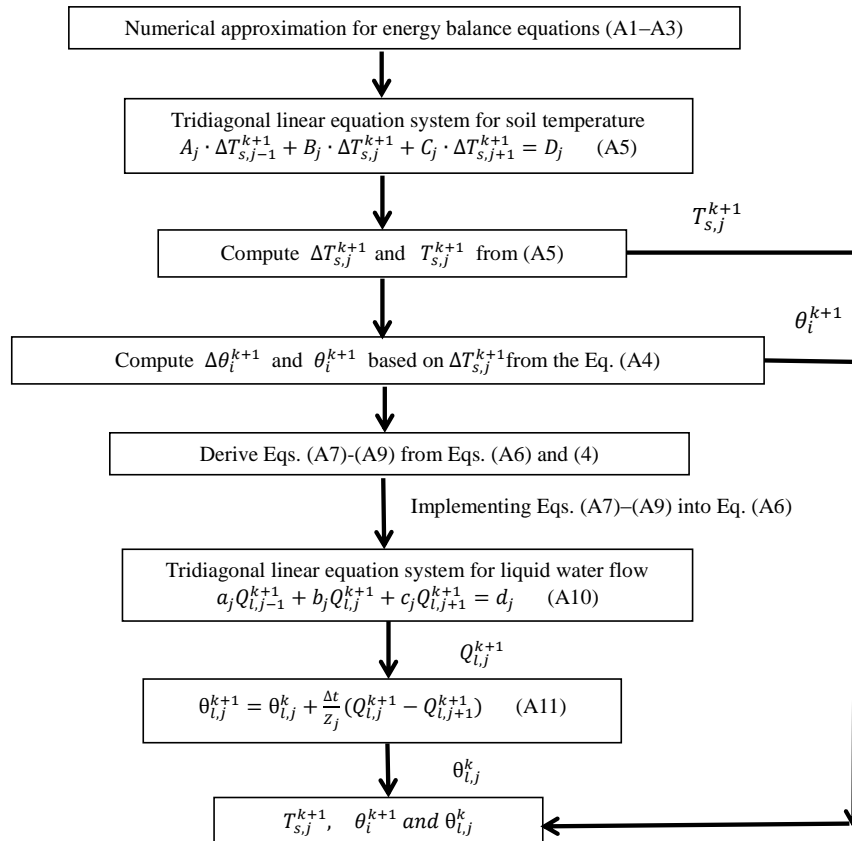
Numerical approximation for energy balance equations (A1–A3)

Tridiagonal linear equation system for soil temperature
$A_j \cdot \Delta T_{s,j-1}^{k+1} + B_j \cdot \Delta T_{s,j}^{k+1} + C_j \cdot \Delta T_{s,j+1}^{k+1} = D_j$ (A5)

$T_{s,j}^{k+1}$

Compute $\Delta T_{s,j}^{k+1}$ and $T_{s,j}^{k+1}$ from (A5)

$\theta_i^{k+1}$

Compute $\Delta\theta_i^{k+1}$ and $\theta_i^{k+1}$ based on $\Delta T_{s,j}^{k+1}$from the Eq. (A4)

Derive Eqs. (A7)-(A9) from Eqs. (A6) and (4)

Implementing Eqs. (A7)–(A9) into Eq. (A6)

Tridiagonal linear equation system for liquid water flow
$a_j Q_{l,j-1}^{k+1} + b_j Q_{l,j}^{k+1} + c_j Q_{l,j+1}^{k+1} = d_j$ (A10)

$Q_{l,j}^{k+1}$

$\theta_{l,j}^{k+1} = \theta_{l,j}^{k} + \frac{\Delta t}{Z_j}(Q_{l,j}^{k+1} - Q_{l,j+1}^{k+1})$ (A11)

$\theta_{l,j}^{k}$

$T_{s,j}^{k+1}$, $\theta_i^{k+1}$ and $\theta_{l,j}^{k}$